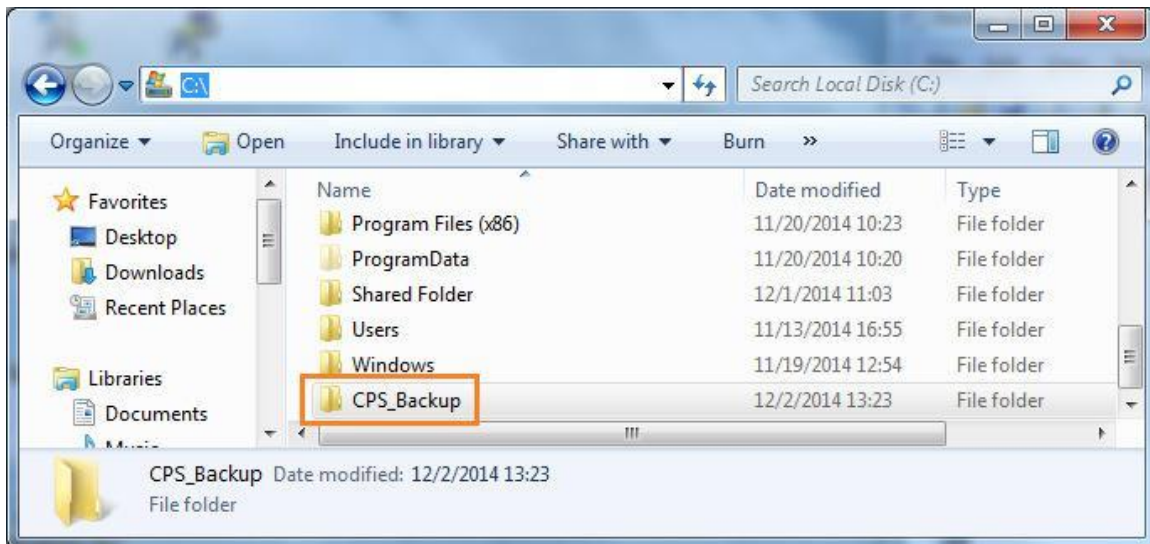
C:\
Search Local Disk (C:)

Organize ▾ Open Include in library ▾ Share with ▾ Burn »

Favorites
Desktop
Downloads
Recent Places

Libraries
Documents
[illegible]

| Name | Date modified | Type |
|---|---|---|
| Program Files (x86) | 11/20/2014 10:23 | File folder |
| ProgramData | 11/20/2014 10:20 | File folder |
| Shared Folder | 12/1/2014 11:03 | File folder |
| Users | 11/13/2014 16:55 | File folder |
| Windows | 11/19/2014 12:54 | File folder |
| CPS_Backup | 12/2/2014 13:23 | File folder |

CPS_Backup Date modified: 12/2/2014 13:23
File folder